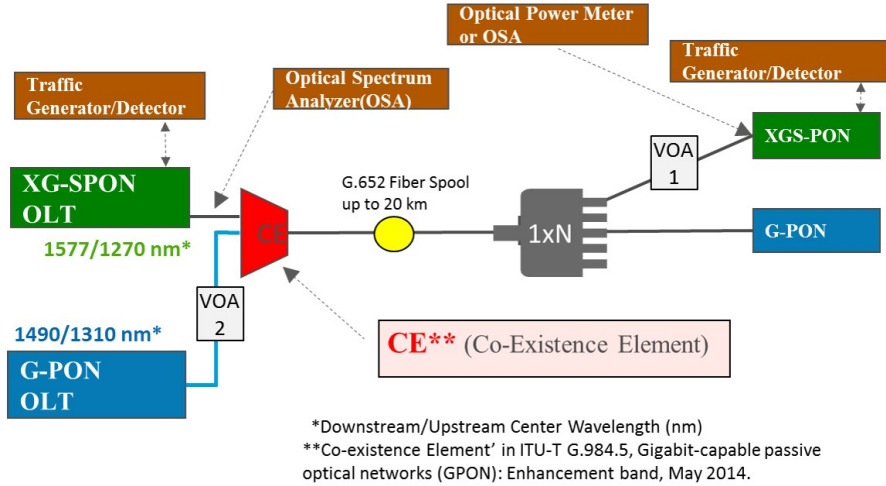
Optical Power Meter or OSA

Traffic Generator/Detector

Traffic Generator/Detector

Optical Spectrum Analyzer(OSA)

XGS-PON

XG-SPON OLT

G.652 Fiber Spool up to 20 km

VOA 1

1577/1270 nm*

CE

1xN

G-PON

VOA 2

1490/1310 nm*

CE** (Co-Existence Element)

G-PON OLT

*Downstream/Upstream Center Wavelength (nm)
**Co-existence Element' in ITU-T G.984.5, Gigabit-capable passive optical networks (GPON): Enhancement band, May 2014.